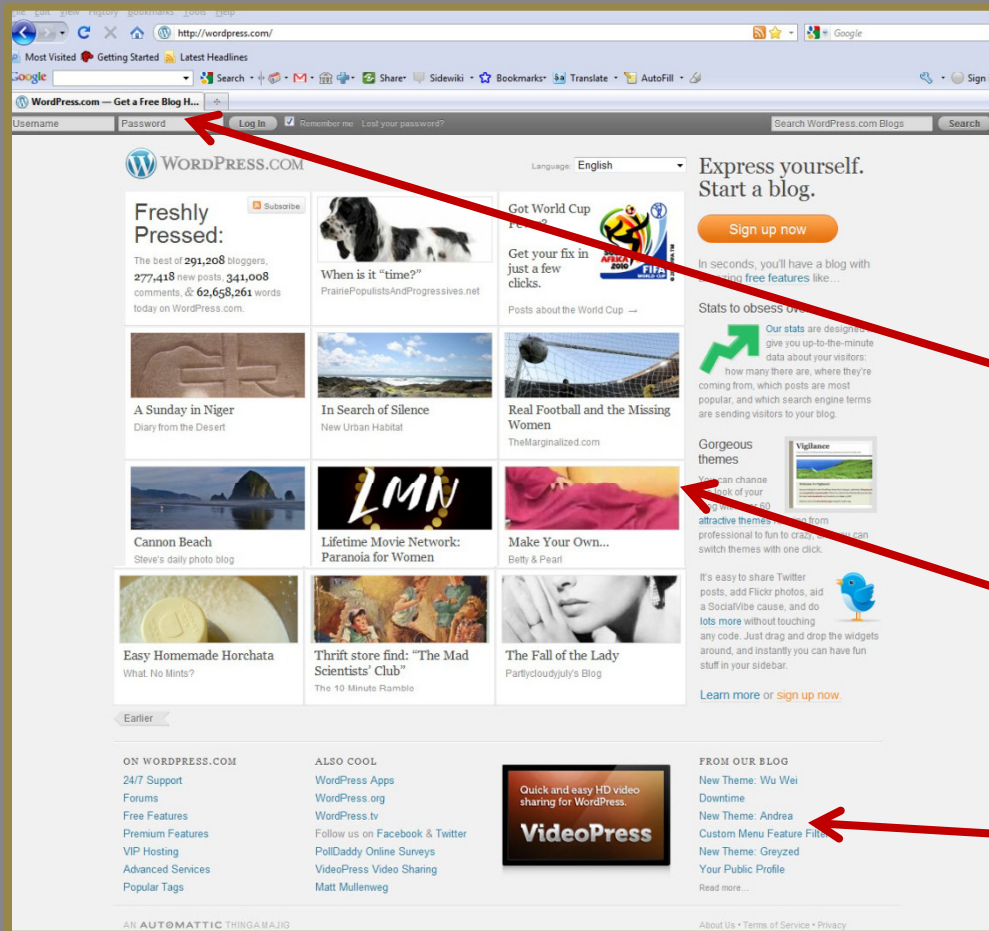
File Edit View History Bookmarks Tools Help

http://wordpress.com/

Google

Most Visited Getting Started Latest Headlines

Google Search Share Sidewiki Bookmarks Translate AutoFill Sign

WordPress.com — Get a Free Blog H...

Username Password Log In Remember me Lost your password? Search WordPress.com Blogs Search

WORDPRESS.COM

Language: English

Express yourself. Start a blog.

Sign up now

In seconds, you'll have a blog with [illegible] free features like...

Stats to obsess ov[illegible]

Our stats are designed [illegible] give you up-to-the-minute data about your visitors: how many there are, where they're coming from, which posts are most popular, and which search engine terms are sending visitors to your blog.

Gorgeous themes

Vigilance

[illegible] can change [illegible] look of your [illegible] with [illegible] 60 attractive themes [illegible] from professional to fun to crazy, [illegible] can switch themes with one click.

It's easy to share Twitter posts, add Flickr photos, aid a SocialVibe cause, and do lots more without touching any code. Just drag and drop the widgets around, and instantly you can have fun stuff in your sidebar.

Learn more or sign up now.

Freshly Pressed:

Subscribe

The best of 291,208 bloggers, 277,418 new posts, 341,008 comments, & 62,658,261 words today on WordPress.com.

When is it "time?"
PrairiePopulistsAndProgressives.net

Got World Cup Fe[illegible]

Get your fix in just a few clicks.

Posts about the World Cup →

A Sunday in Niger
Diary from the Desert

In Search of Silence
New Urban Habitat

Real Football and the Missing Women
TheMarginalized.com

Cannon Beach
Steve's daily photo blog

LMN

Lifetime Movie Network: Paranoia for Women

Make Your Own...
Betty & Pearl

Easy Homemade Horchata
What. No Mints?

Thrift store find: "The Mad Scientists' Club"
The 10 Minute Ramble

The Fall of the Lady
Partlycloudyjuly's Blog

Earlier

ON WORDPRESS.COM
24/7 Support
Forums
Free Features
Premium Features
VIP Hosting
Advanced Services
Popular Tags

ALSO COOL
WordPress Apps
WordPress.org
WordPress.tv
Follow us on Facebook & Twitter
PollDaddy Online Surveys
VideoPress Video Sharing
Matt Mullenweg

Quick and easy HD video sharing for WordPress.
VideoPress

FROM OUR BLOG
New Theme: Wu Wei
Downtime
New Theme: Andrea
Custom Menu Feature Fi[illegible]
New Theme: Greyzed
Your Public Profile
Read more...

AN AUTOMATTIC THINGAMAJIG

About Us • Terms of Service • Privacy